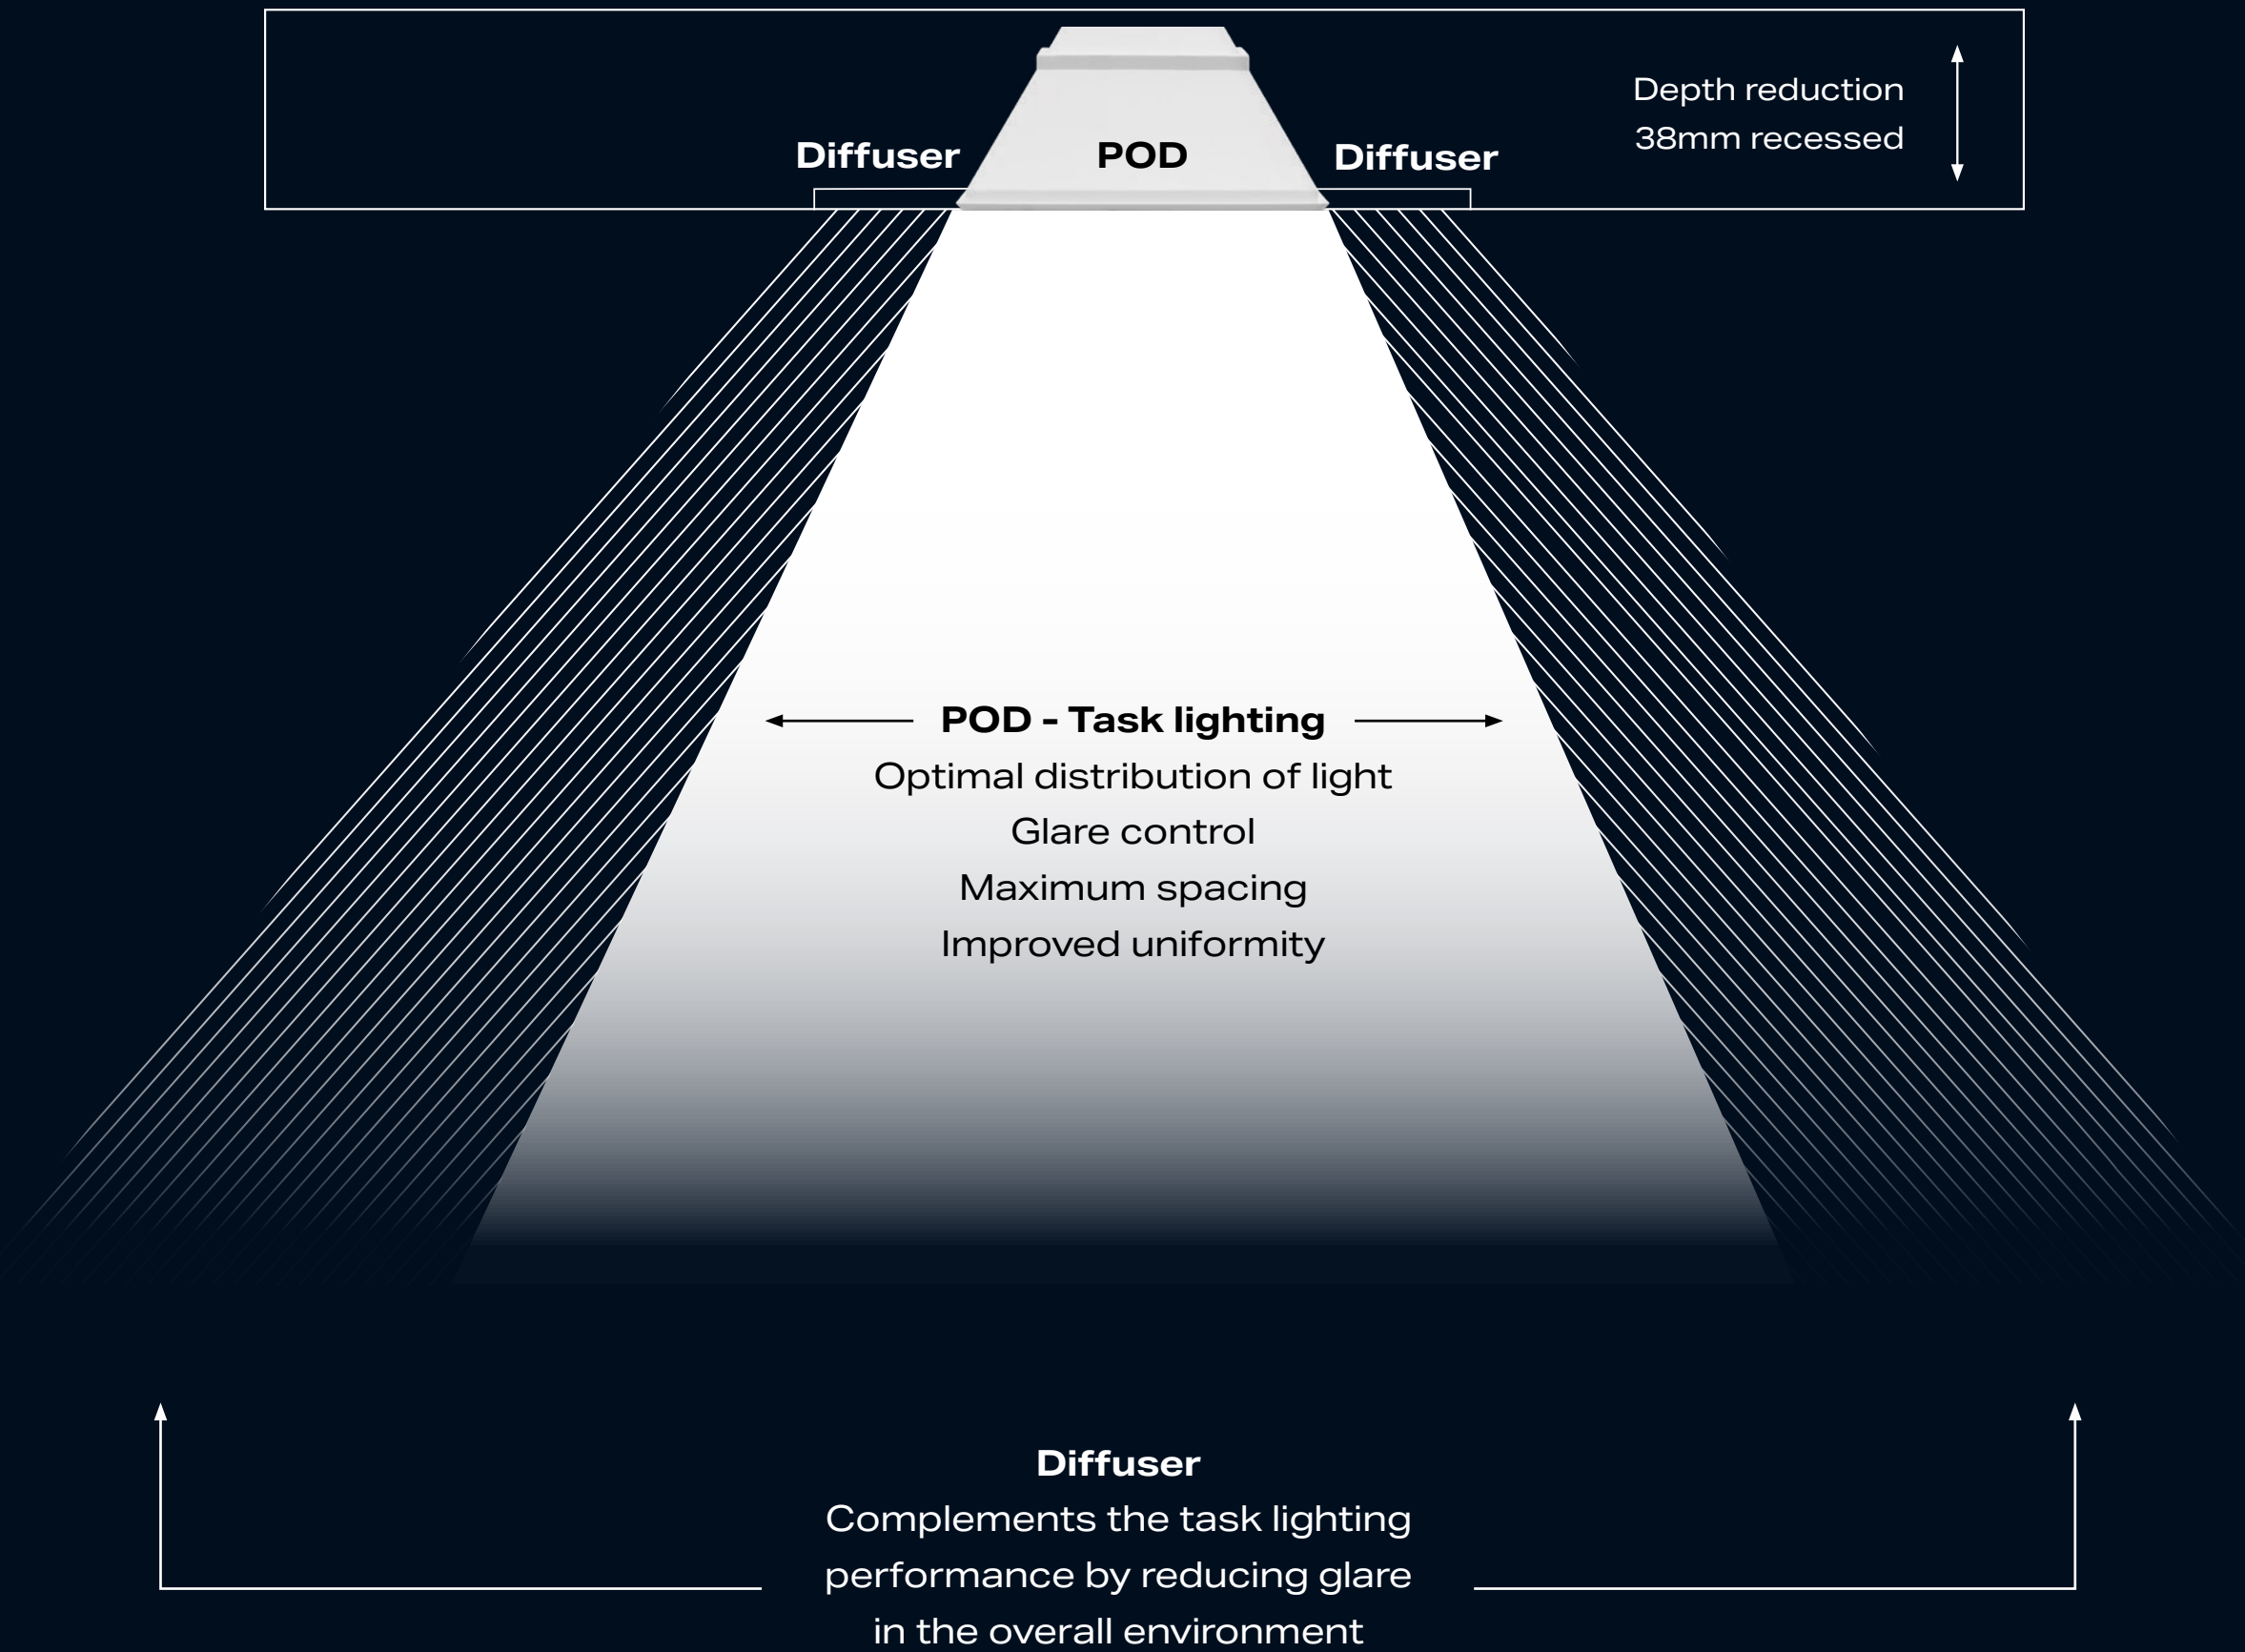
Diffuser POD Diffuser

Depth reduction
38mm recessed

POD - Task lighting
Optimal distribution of light
Glare control
Maximum spacing
Improved uniformity

Diffuser
Complements the task lighting performance by reducing glare in the overall environment